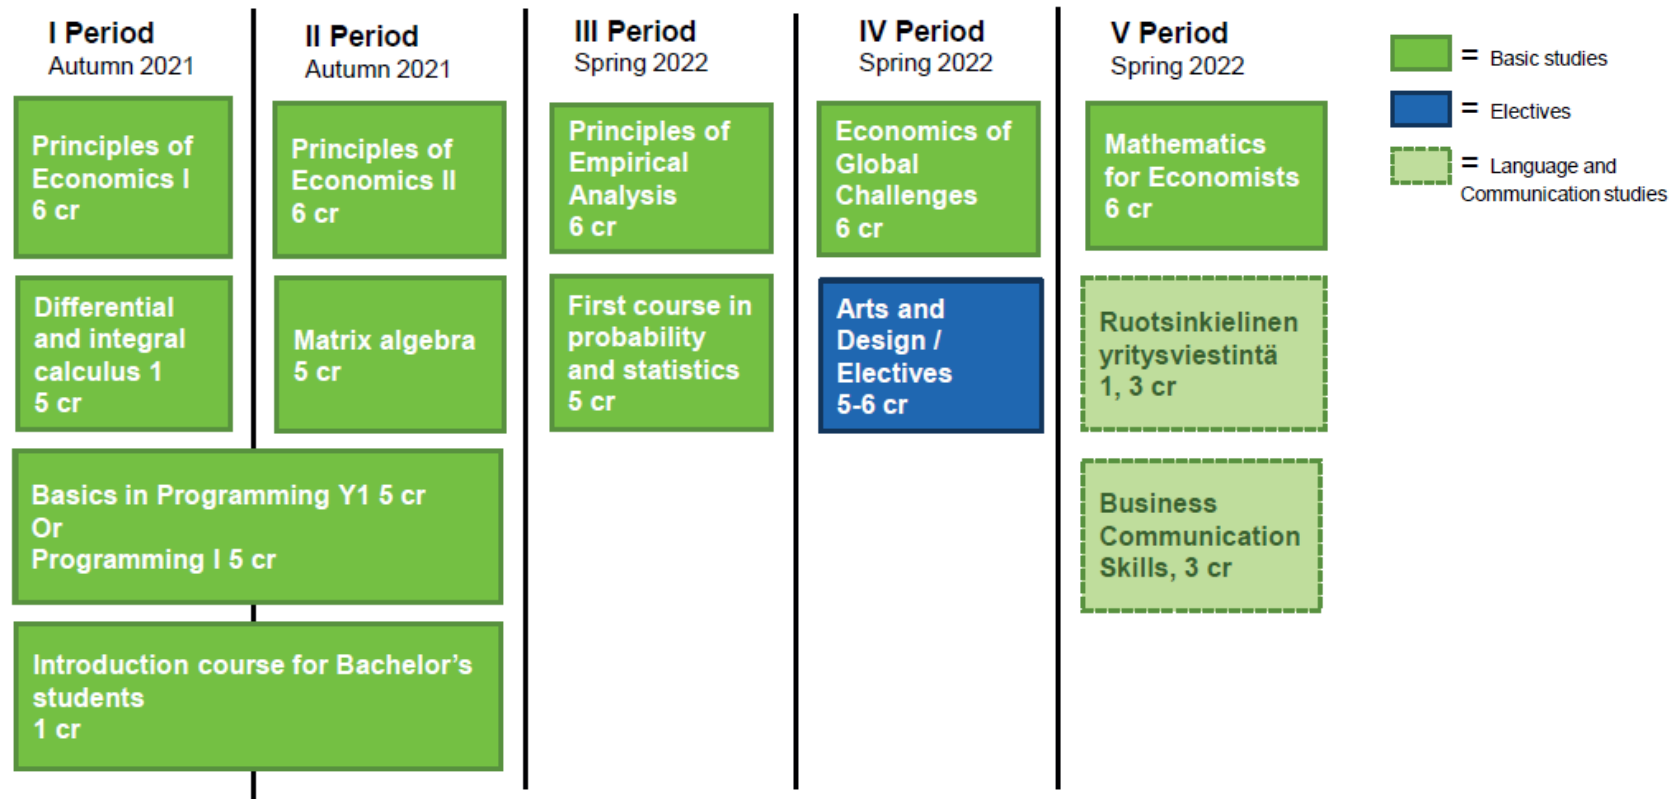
I Period
Autumn 2021

Principles of Economics I
6 cr

Differential and integral calculus 1
5 cr

II Period
Autumn 2021

Principles of Economics II
6 cr

Matrix algebra
5 cr

Basics in Programming Y1 5 cr
Or
Programming I 5 cr

Introduction course for Bachelor's students
1 cr

III Period
Spring 2022

Principles of Empirical Analysis
6 cr

First course in probability and statistics
5 cr

IV Period
Spring 2022

Economics of Global Challenges
6 cr

Arts and Design / Electives
5-6 cr

V Period
Spring 2022

Mathematics for Economists
6 cr

Ruotsinkielinen yritysviestintä
1, 3 cr

Business Communication Skills, 3 cr

= Basic studies
= Electives
= Language and Communication studies